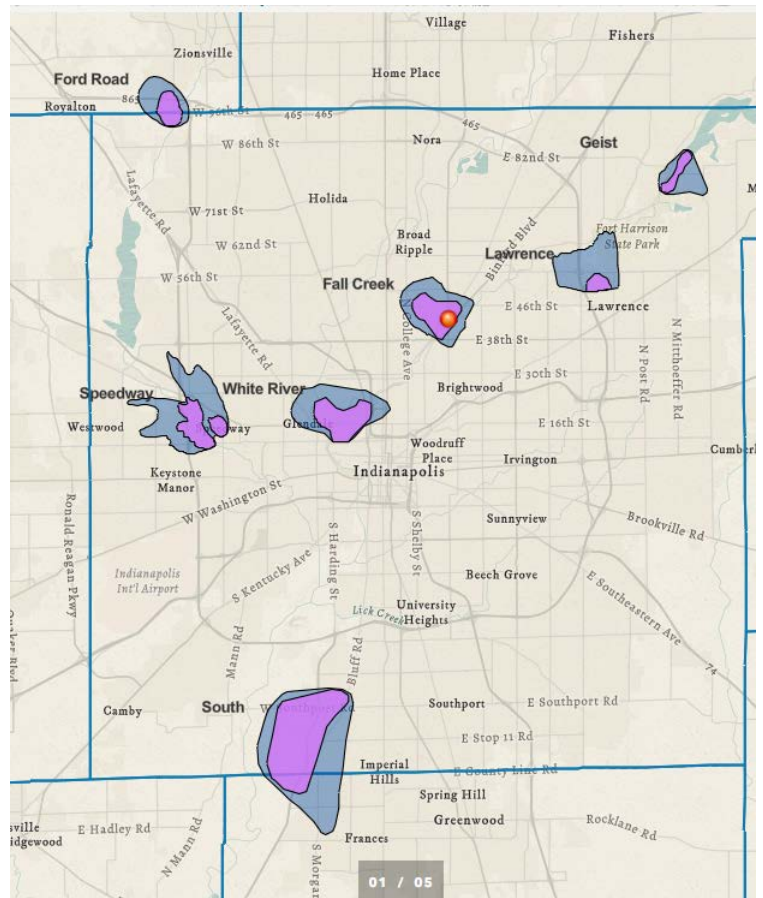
Village
Fishers
Zionsville
Ford Road
Home Place
Royalton
865
W 96th St
465
465
Nora
465
W 86th St
E 82nd St
Geist
Lafayette Rd
Holida
W 71st St
Broad Ripple
Fort Harrison State Park
W 62nd St
Binford Blvd
Lawrence
W 56th St
Fall Creek
E 46th St
Lawrence
Lafayette Rd
College Ave
E 38th St
N Post Rd
N Mitthoeffer Rd
Speedway
White River
Brightwood
E 30th St
Westwood
Speedway
Glendale
E 16th St
Woodruff Place
Cumberl
Indianapolis
Irvington
Keystone Manor
W Washington St
Ronald Reagan Pkwy
S Harding St
S Shelby St
Sunnyview
Brookville Rd
S Kentucky Ave
Indianapolis Int'l Airport
Beech Grove
E Southeastern Ave
Lick Creek
University Heights
74
Mann Rd
Bluff Rd
Camby
South
Southport
E Southport Rd
E Stop 11 Rd
Imperial Hills
E County Line Rd
Spring Hill
Greenwood
sville
E Hadley Rd
Rocklane Rd
idgewood
N Mann Rd
Frances
S Morgan
01 / 05